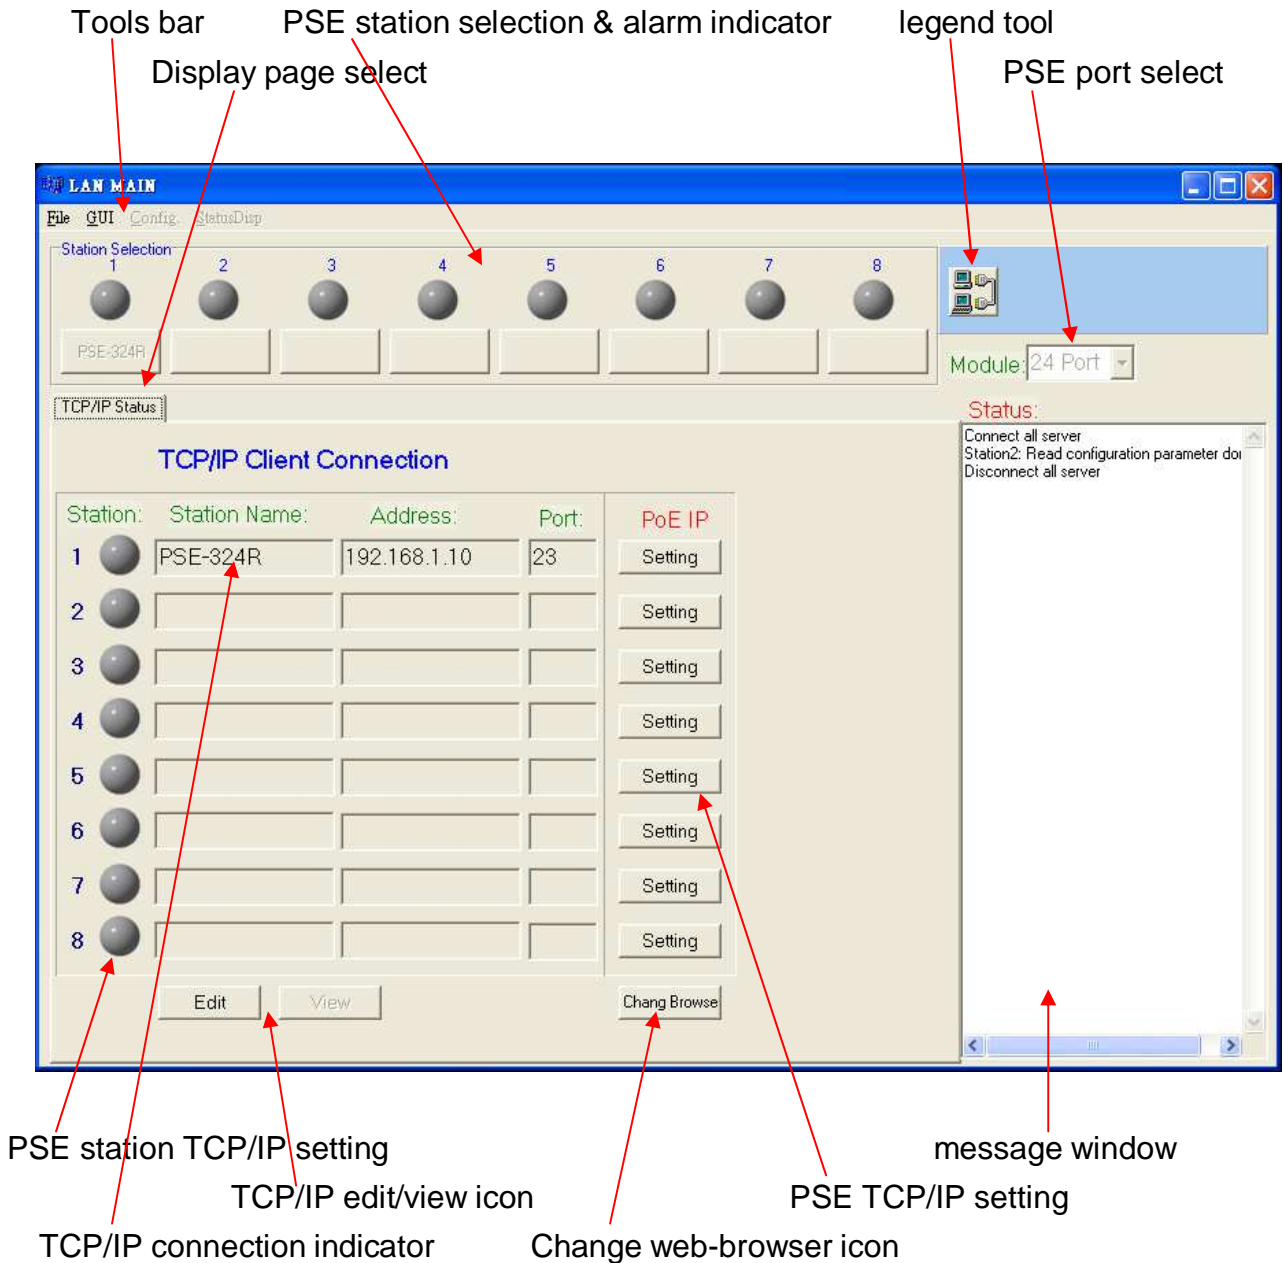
Tools bar PSE station selection & alarm indicator legend tool

Display page select PSE port select

LAN MAIN

File GUI Config StatusDisp

Station Selection

1 2 3 4 5 6 7 8

PSE-324R

Module: 24 Port

TCP/IP Status

Status:

Connect all server
Station2: Read configuration parameter do
Disconnect all server

TCP/IP Client Connection

| Station: | Station Name: | Address: | Port: | PoE IP |
|---|---|---|---|---|
| 1 | PSE-324R | 192.168.1.10 | 23 | Setting |
| 2 | | | | Setting |
| 3 | | | | Setting |
| 4 | | | | Setting |
| 5 | | | | Setting |
| 6 | | | | Setting |
| 7 | | | | Setting |
| 8 | | | | Setting |

Edit View Chang Browse

PSE station TCP/IP setting message window

TCP/IP edit/view icon PSE TCP/IP setting

TCP/IP connection indicator Change web-browser icon